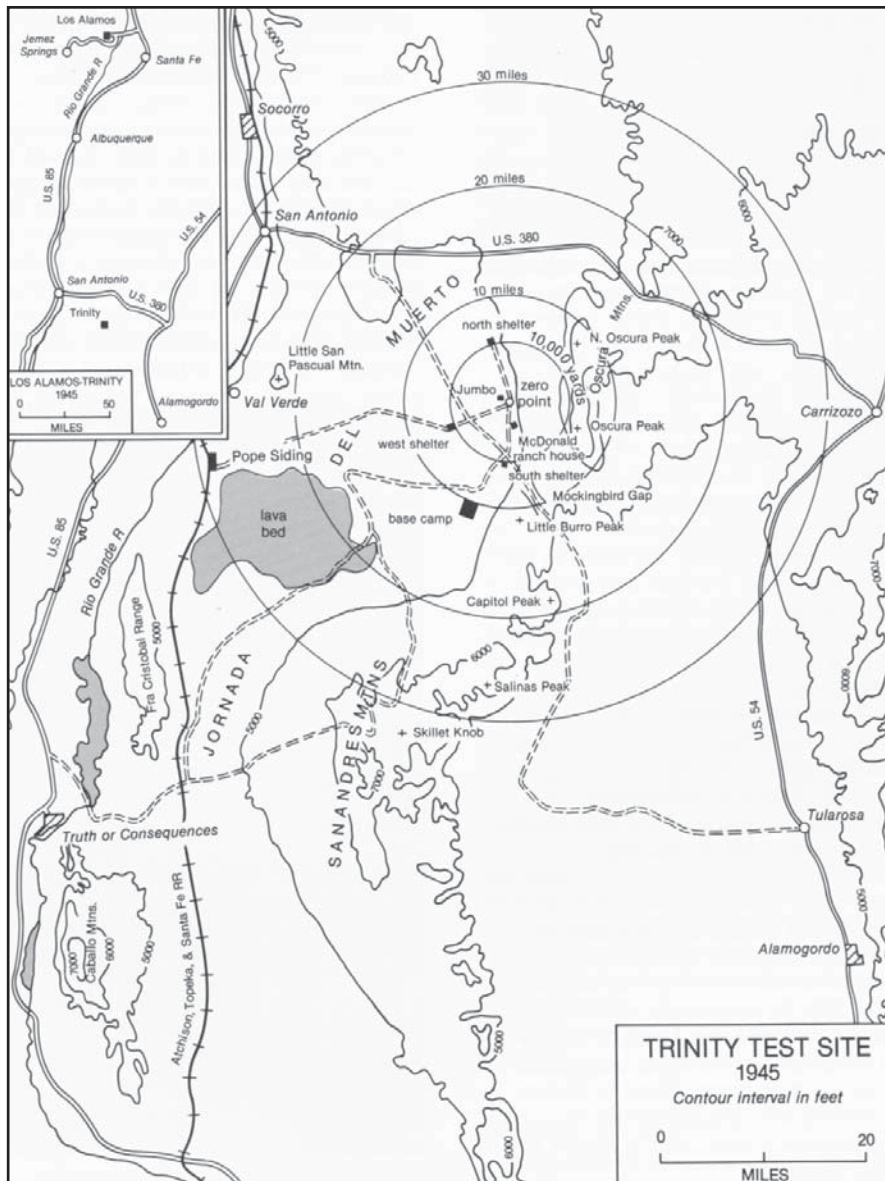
Los Alamos
Jemez Springs
Santa Fe
Rio Grande R.
Albuquerque
U.S. 85
U.S. 54
San Antonio
U.S. 380
Trinity
Alamogordo
LOS ALAMOS-TRINITY 1945
0 50
MILES

5000
Socorro
30 miles
20 miles
San Antonio
U.S. 380
7000
6000
10 miles
MUERTO
north shelter
10,000 yards
N. Oscura Peak
Oscura Mtns
Little San Pascual Mtn.
Val Verde
Jumbo
zero point
Oscura Peak
Carrizozo
west shelter
McDonald ranch house
south shelter
Pope Siding
DEL
Mockingbird Gap
lava bed
base camp
Little Burro Peak
U.S. 85
Rio Grande R
Capitol Peak
Fra Cristobal Range
5000
JORNADA
6000
Salinas Peak
5000
SAN ANDRES MTNS
Skillet Knob
7000
U.S. 54
6000
Tularosa
Truth or Consequences
5000
Caballo Mtns.
7000
6000
5000
Atchison, Topeka, & Santa Fe RR
Alamogordo
5000
6000
TRINITY TEST SITE
1945
Contour interval in feet
0 20
MILES